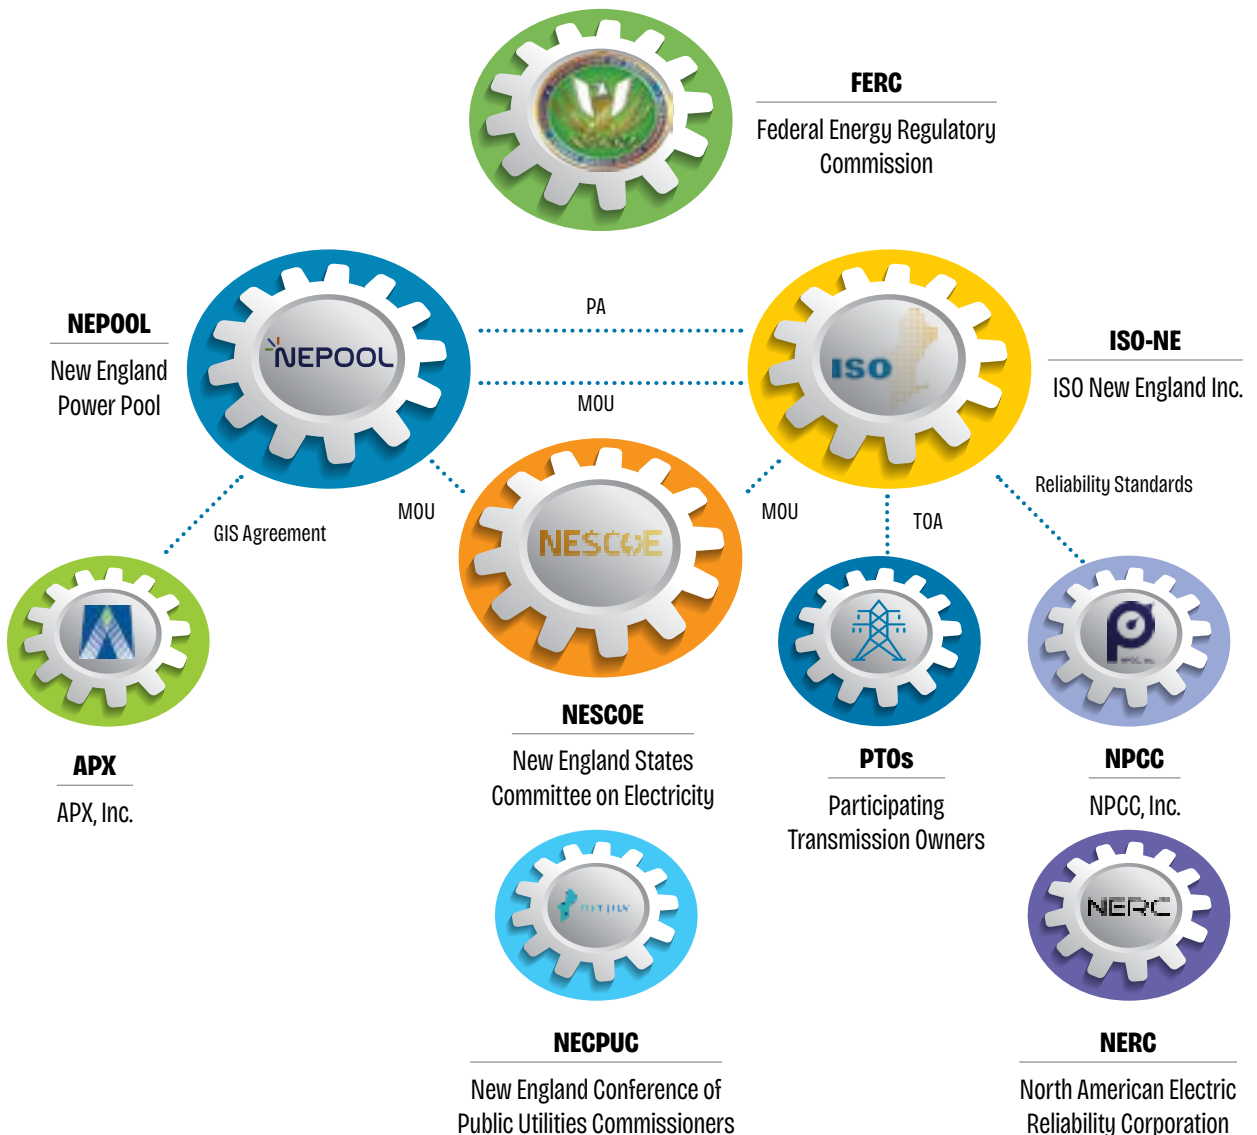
FERC
Federal Energy Regulatory Commission

NEPOOL
NEPOOL
New England Power Pool

PA

MOU

ISO

ISO-NE
ISO New England Inc.

GIS Agreement

MOU

NESCOE

MOU

TOA

Reliability Standards

APX
APX, Inc.

NESCOE
New England States Committee on Electricity

PTOs
Participating Transmission Owners

NPCC
NPCC, Inc.

NERC

NECPUC
New England Conference of Public Utilities Commissioners

NERC
North American Electric Reliability Corporation